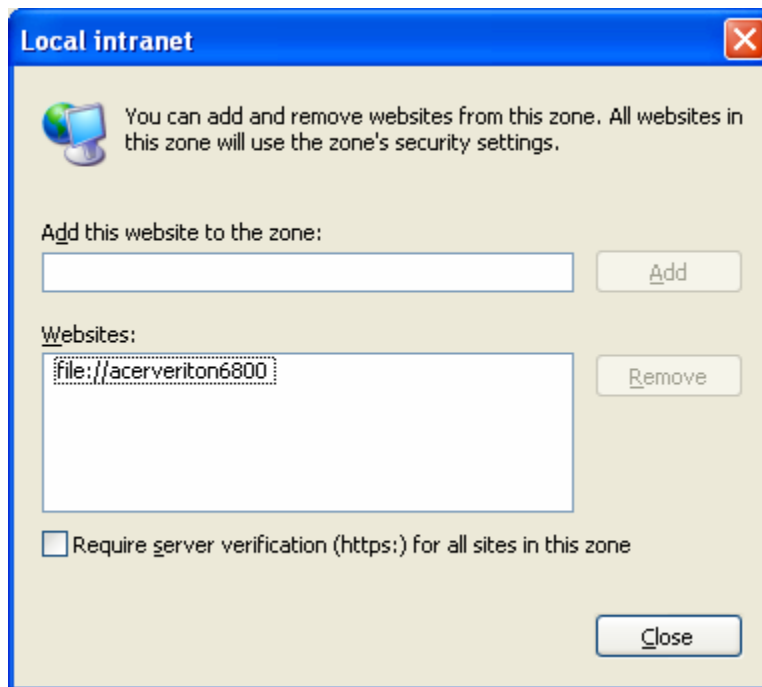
Local intranet

You can add and remove websites from this zone. All websites in this zone will use the zone's security settings.

Add this website to the zone:

Add

Websites:

file://acerveriton6800

Remove

Require server verification (https:) for all sites in this zone

Close